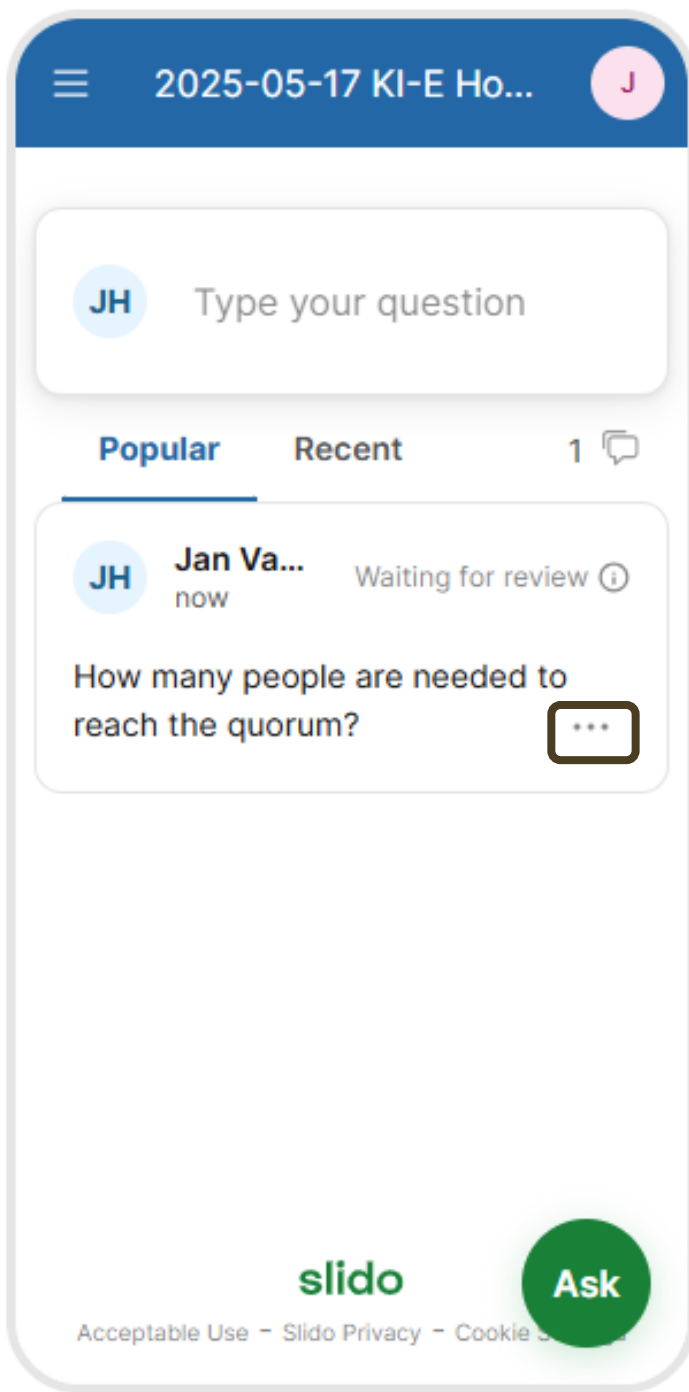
2025-05-17 KI-E Ho...

J

JH Type your question

Popular Recent 1

JH Jan Va...
now
Waiting for review

How many people are needed to reach the quorum?

slido

Ask

Acceptable Use - Slido Privacy - Cookie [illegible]